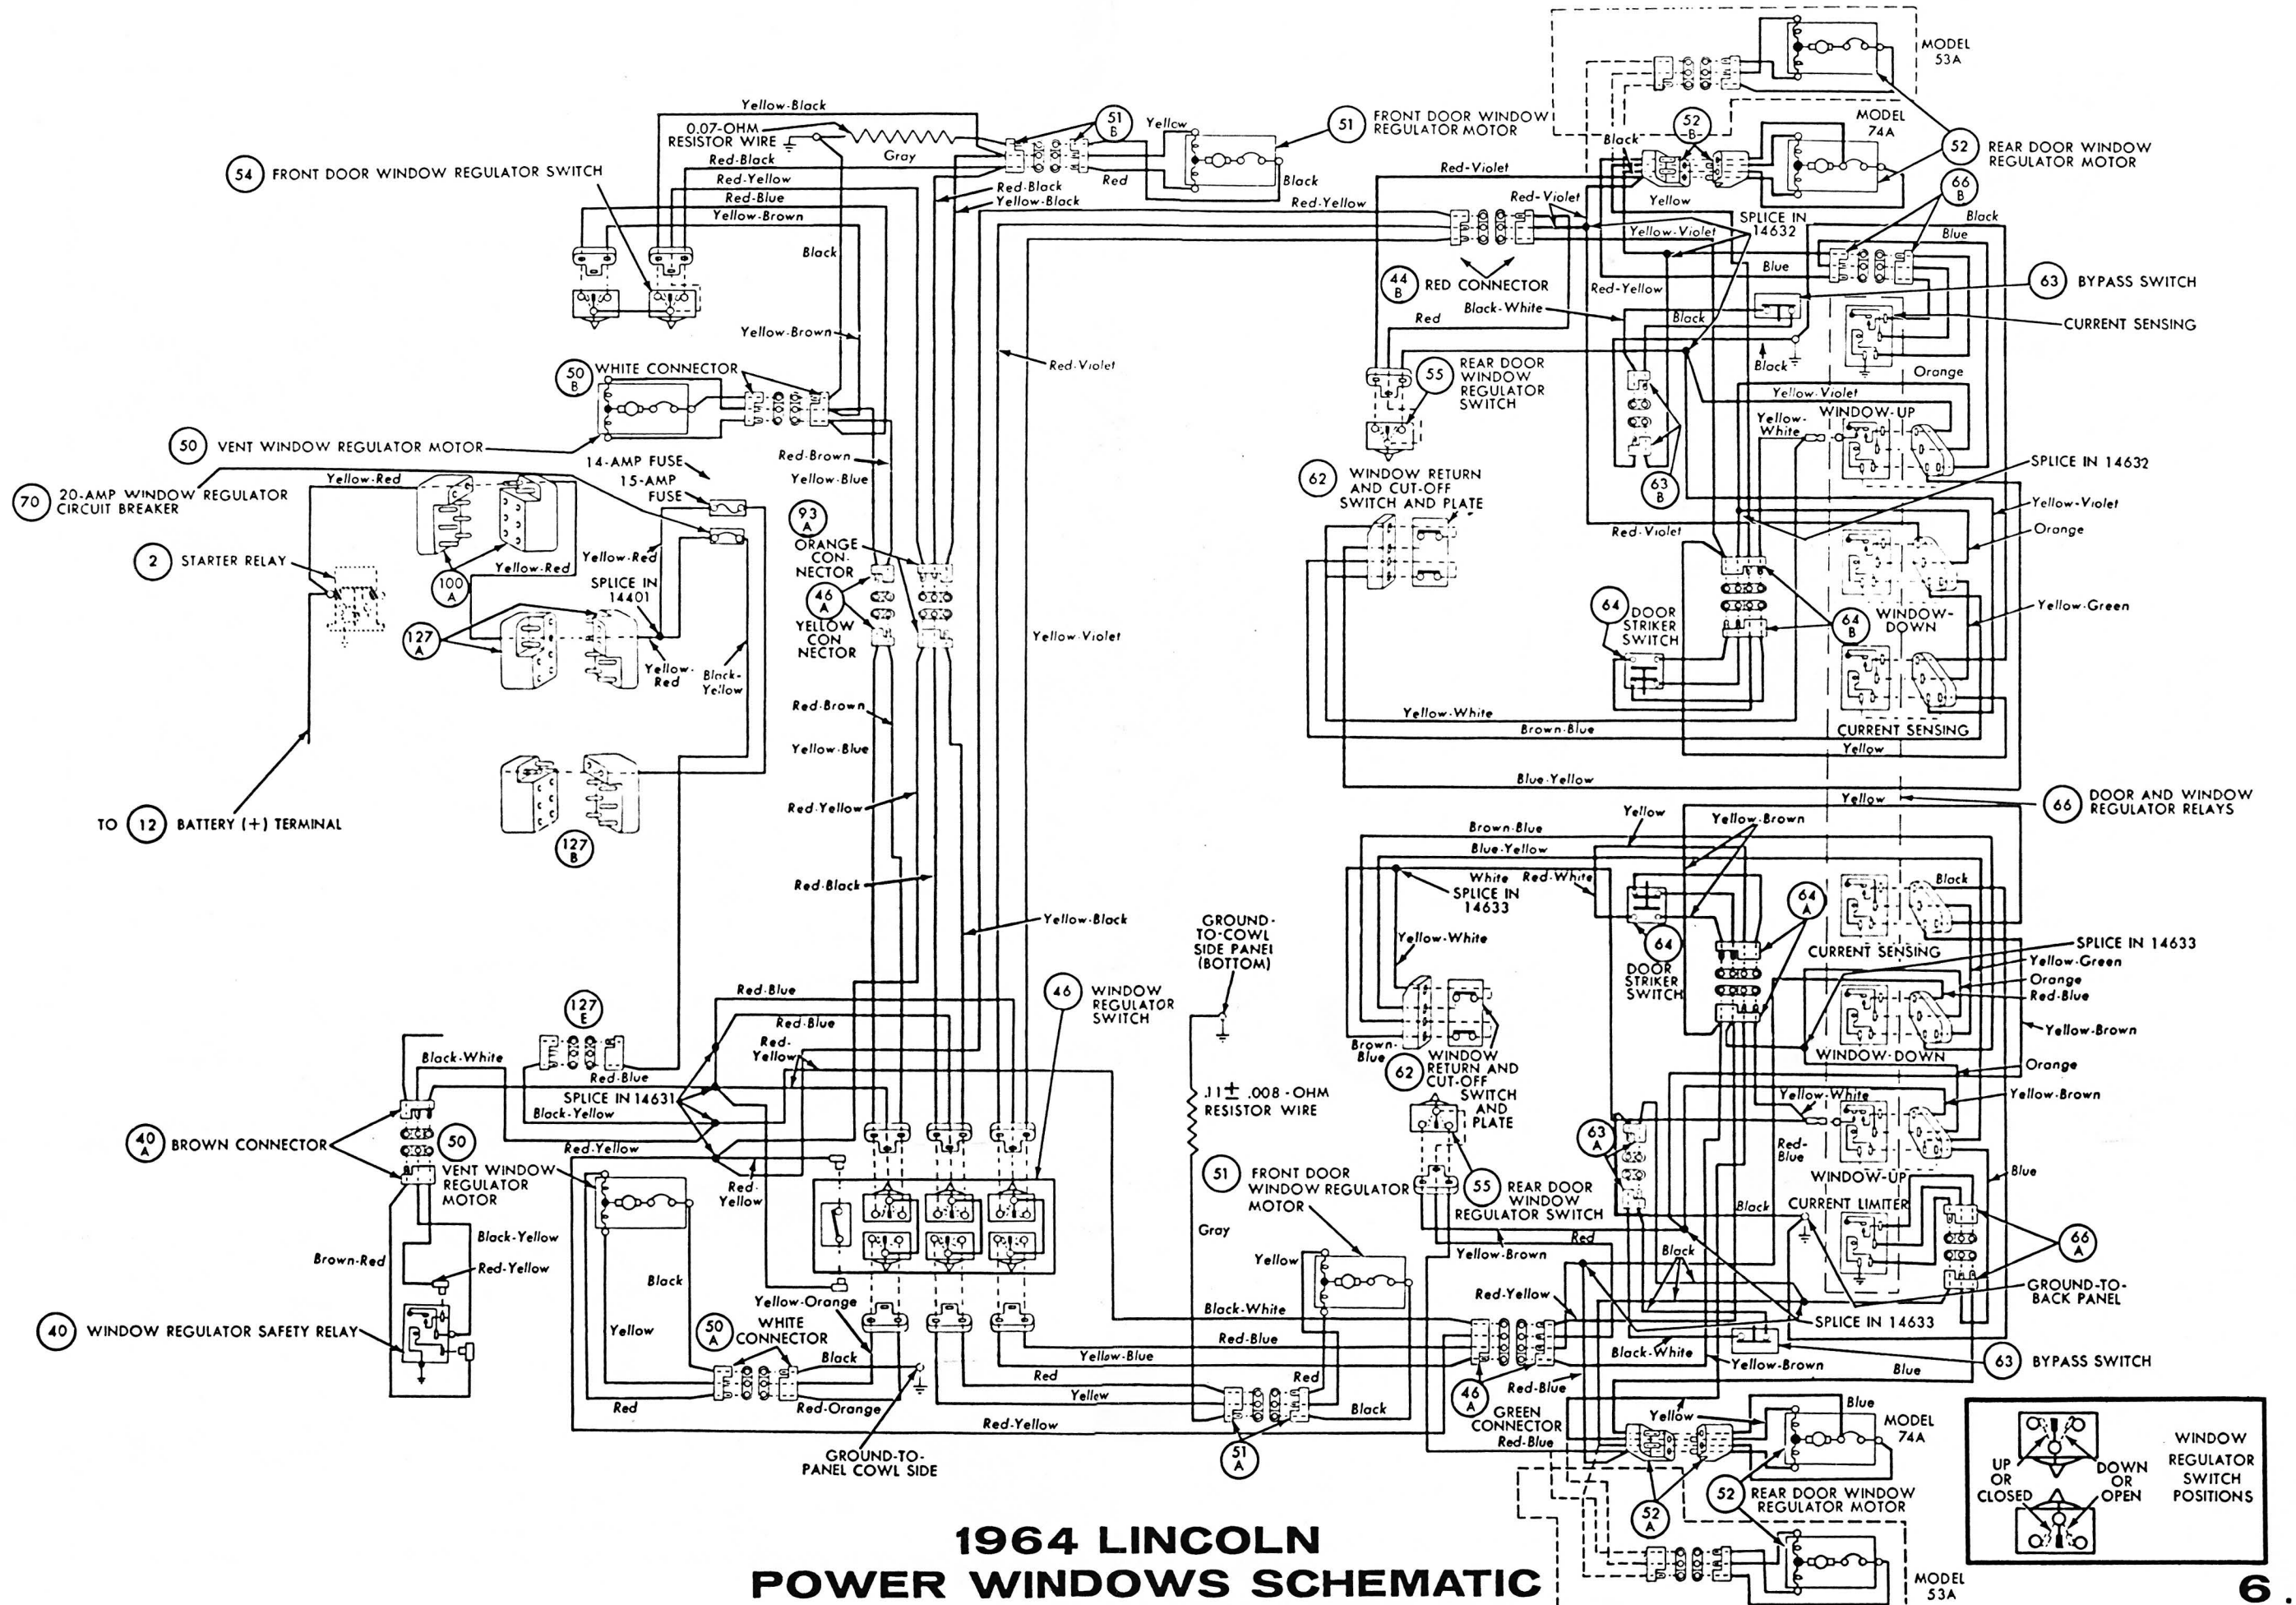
MODEL 53A

Yellow-Black

51 B

Yellow

51 FRONT DOOR WINDOW REGULATOR MOTOR

0.07-OHM RESISTOR WIRE

Gray

52 -B-

MODEL 74A

52 REAR DOOR WINDOW REGULATOR MOTOR

54 FRONT DOOR WINDOW REGULATOR SWITCH

Red-Black

Red-Yellow

Red-Blue

Yellow-Brown

Red-Black

Yellow-Black

Red

Black

Red-Yellow

Red-Violet

Black

Red-Violet

Yellow

66 B

Black

SPLICE IN 14632

Yellow-Violet

Blue

Black

44 B RED CONNECTOR

Blue

63 BYPASS SWITCH

Red-Yellow

Black-White

Black

CURRENT SENSING

Red

Yellow-Brown

Red-Violet

50 B WHITE CONNECTOR

55 REAR DOOR WINDOW REGULATOR SWITCH

Black

Orange

Yellow-Violet

Yellow-White

WINDOW-UP

50 VENT WINDOW REGULATOR MOTOR

Red-Brown

14-AMP FUSE

15-AMP FUSE

Yellow-Blue

62 WINDOW RETURN AND CUT-OFF SWITCH AND PLATE

63 B

SPLICE IN 14632

70 20-AMP WINDOW REGULATOR CIRCUIT BREAKER

Yellow-Red

Yellow-Red

Yellow-Red

Yellow-Violet

Red-Violet

Orange

2 STARTER RELAY

100 A

SPLICE IN 14401

93 A ORANGE CON-NECTOR

46 A YELLOW CON NECTOR

64 DOOR STRIKER SWITCH

64 B

WINDOW-DOWN

Yellow-Green

127 A

Yellow-Red

Black-Yellow

Yellow-Violet

Red-Brown

Yellow-White

Brown-Blue

CURRENT SENSING

Yellow-Blue

Yellow

Blue-Yellow

TO 12 BATTERY (+) TERMINAL

Red-Yellow

127 B

Yellow

66 DOOR AND WINDOW REGULATOR RELAYS

Yellow

Yellow-Brown

Brown-Blue

Blue-Yellow

Red-Black

White Red-White

SPLICE IN 14633

Black

64 A

Yellow-Black

GROUND-TO-COWL SIDE PANEL (BOTTOM)

Yellow-White

64 DOOR STRIKER SWITCH

CURRENT SENSING

SPLICE IN 14633

Yellow-Green

Orange

Red-Blue

Red-Blue

127 E

46 WINDOW REGULATOR SWITCH

Red-Blue

Yellow-Brown

Red-Yellow

Black-White

Red-Blue

Brown-Blue

62 WINDOW RETURN AND CUT-OFF SWITCH AND PLATE

WINDOW-DOWN

Orange

SPLICE IN 14631

Black-Yellow

.11 ± .008-OHM RESISTOR WIRE

Yellow-White

Yellow-Brown

63 A

40 A BROWN CONNECTOR

50 VENT WINDOW REGULATOR MOTOR

Red-Yellow

Red-Blue

Red-Yellow

51 FRONT DOOR WINDOW REGULATOR MOTOR

55 REAR DOOR WINDOW REGULATOR SWITCH

WINDOW-UP

Blue

CURRENT LIMITER

Black-Yellow

Gray

Black

Brown-Red

Red-Yellow

Black

Yellow

Yellow-Brown

Red

Black

66 A

Red-Yellow

GROUND-TO-BACK PANEL

40 WINDOW REGULATOR SAFETY RELAY

Yellow-Orange

50 A WHITE CONNECTOR

Yellow

Black-White

SPLICE IN 14633

Black

Red-Blue

Black-White

63 BYPASS SWITCH

Yellow-Blue

Yellow-Brown

Blue

Red

Red

46 A GREEN CONNECTOR

Red-Blue

Red

Yellow

Red

Red-Orange

Black

Yellow

Blue

MODEL 74A

Red-Yellow

Red-Blue

GROUND-TO-PANEL COWL SIDE

51 A

52 A

52 REAR DOOR WINDOW REGULATOR MOTOR

UP OR CLOSED

DOWN OR OPEN

WINDOW REGULATOR SWITCH POSITIONS

1964 LINCOLN
POWER WINDOWS SCHEMATIC

MODEL 53A

6.